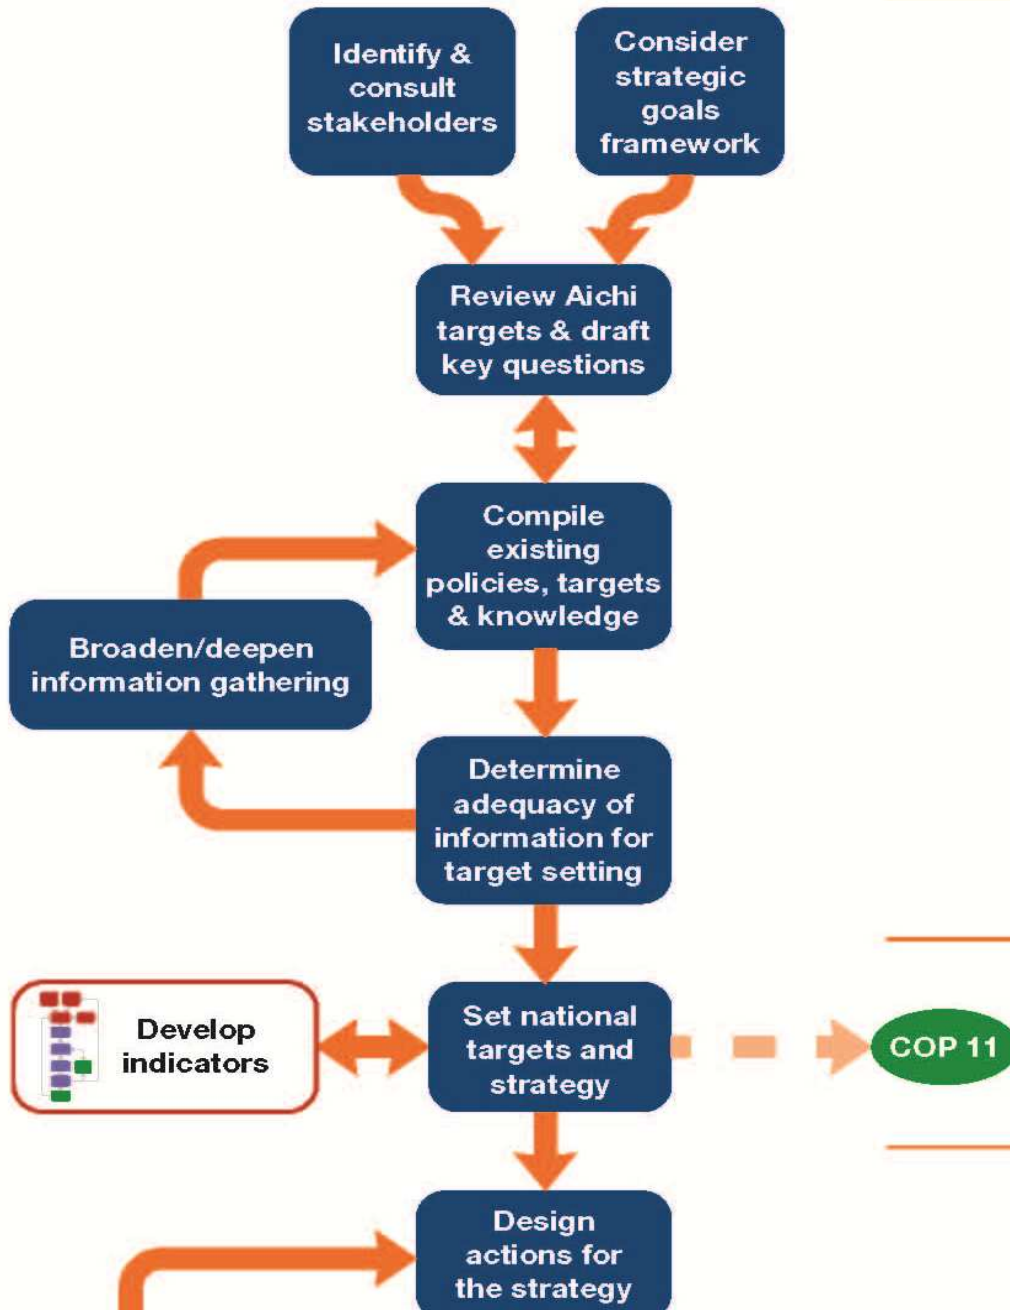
Identify & consult stakeholders

Consider strategic goals framework

Review Aichi targets & draft key questions

Compile existing policies, targets & knowledge

Broaden/deepen information gathering

Determine adequacy of information for target setting

Develop indicators

Set national targets and strategy

COP 11

Design actions for the strategy